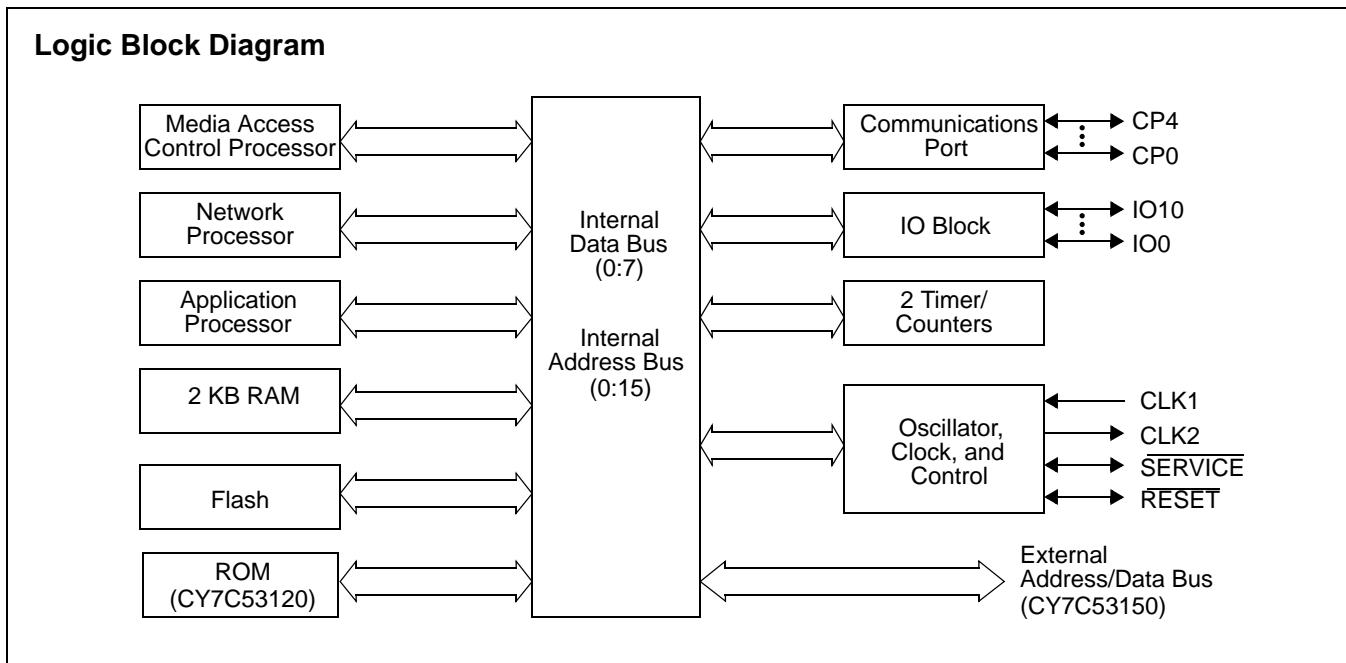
Logic Block Diagram

Media Access Control Processor

Network Processor

Application Processor

2 KB RAM

Flash

ROM (CY7C53120)

Internal Data Bus (0:7)

Internal Address Bus (0:15)

Communications Port

CP4

CP0

IO Block

IO10

IO0

2 Timer/ Counters

Oscillator, Clock, and Control

CLK1

CLK2

$\overline{SERVICE}$

$\overline{RESET}$

External Address/Data Bus (CY7C53150)